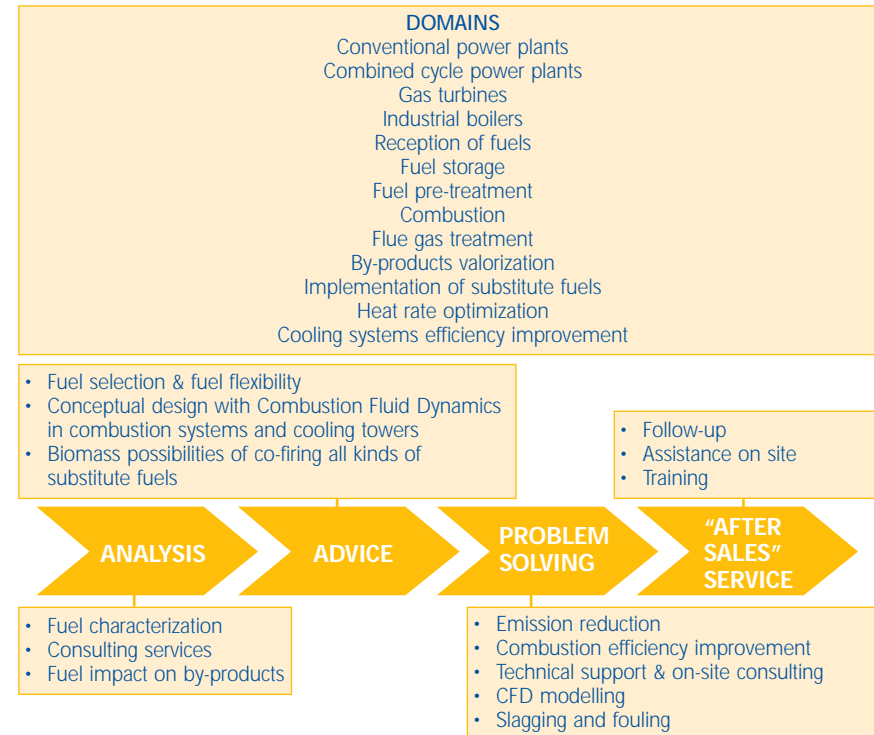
DOMAINS
Conventional power plants
Combined cycle power plants
Gas turbines
Industrial boilers
Reception of fuels
Fuel storage
Fuel pre-treatment
Combustion
Flue gas treatment
By-products valorization
Implementation of substitute fuels
Heat rate optimization
Cooling systems efficiency improvement

- Fuel selection & fuel flexibility
- Conceptual design with Combustion Fluid Dynamics in combustion systems and cooling towers
- Biomass possibilities of co-firing all kinds of substitute fuels

- Follow-up
- Assistance on site
- Training

ANALYSIS

ADVICE

PROBLEM SOLVING

"AFTER SALES" SERVICE

- Fuel characterization
- Consulting services
- Fuel impact on by-products

- Emission reduction
- Combustion efficiency improvement
- Technical support & on-site consulting
- CFD modelling
- Slagging and fouling